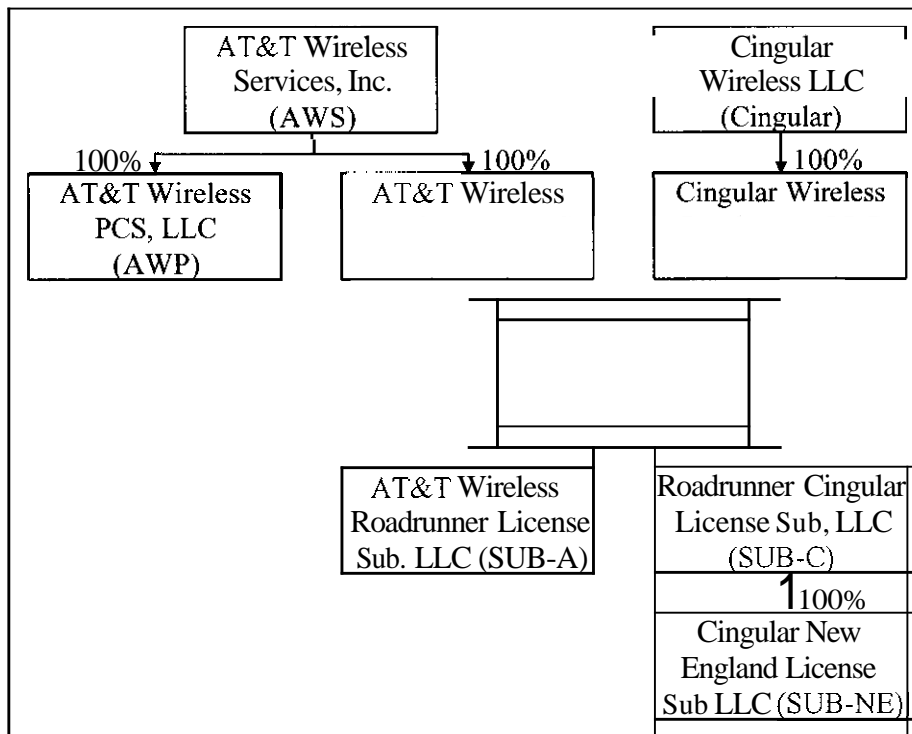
AT&T Wireless Services, Inc. (AWS)

Cingular Wireless LLC (Cingular)

100%

100%

100%

AT&T Wireless PCS, LLC (AWP)

AT&T Wireless

Cingular Wireless

AT&T Wireless Roadrunner License Sub. LLC (SUB-A)

Roadrunner Cingular License Sub, LLC (SUB-C)

100%

Cingular New England License Sub LLC (SUB-NE)